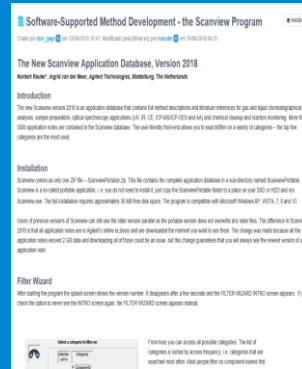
Software-Supported Method Development - the Scanview Program

Criado por dion_gagn em 12/04/2019 10:41. Modificado pela última vez por rsender em 16/06/2019 06:21

The New Scanview Application Database, Version 2018

Norbert Reuter¹, Ingrid van der Meer, Agilent Technologies, Middelburg, The Netherlands

Introduction

The new Scanview version 2018 is an application database that contains full method descriptions and literature references for gas and liquid chromatographic analyses, sample preparation, optical spectroscopy applications (UV, IR, CE, ICP-MS/ICP-OES and AA) and chemical cleanup and reaction monitoring. More than 5500 application notes are contained in the Scanview database. The user-friendly front-end allows you to search/filter on a variety of categories – the top five categories are the most used.

Installation

Scanview comes as only one ZIP file – ScanviewPortable.zip. This file contains the complete application database in a sub-directory named ScanviewPortable. Scanview is a so-called portable application, i. e. you do not need to install it, just copy the ScanviewPortable folder to a place on your SSD or HDD and run Scanview.exe. The full installation requires approximately 30 MB free disk space. The program is compatible with Microsoft Windows XP, VISTA, 7, 8 and 10.

Users of previous versions of Scanview can still use the older version parallel as the portable version does not overwrite any older files. The difference is Scanview 2018 is that all application notes are in Agilent's online eLibrary and are downloaded the moment you want to see them. The change was made because all the application notes exceed 2 GB data and downloading all of these could be an issue, but this change guarantees that you will always see the newest version of an application note.

Filter Wizard

After starting the program the splash screen shows the version number. It disappears after a few seconds and the FILTER WIZARD INTRO screen appears. If you check the option to never see the INTRO screen again, the FILTER WIZARD screen appears instead.

From here you can access all possible categories. The list of categories is sorted by access frequency, i.e. categories that are searched most often. Most people filter on component names first.

Select a category to filter on